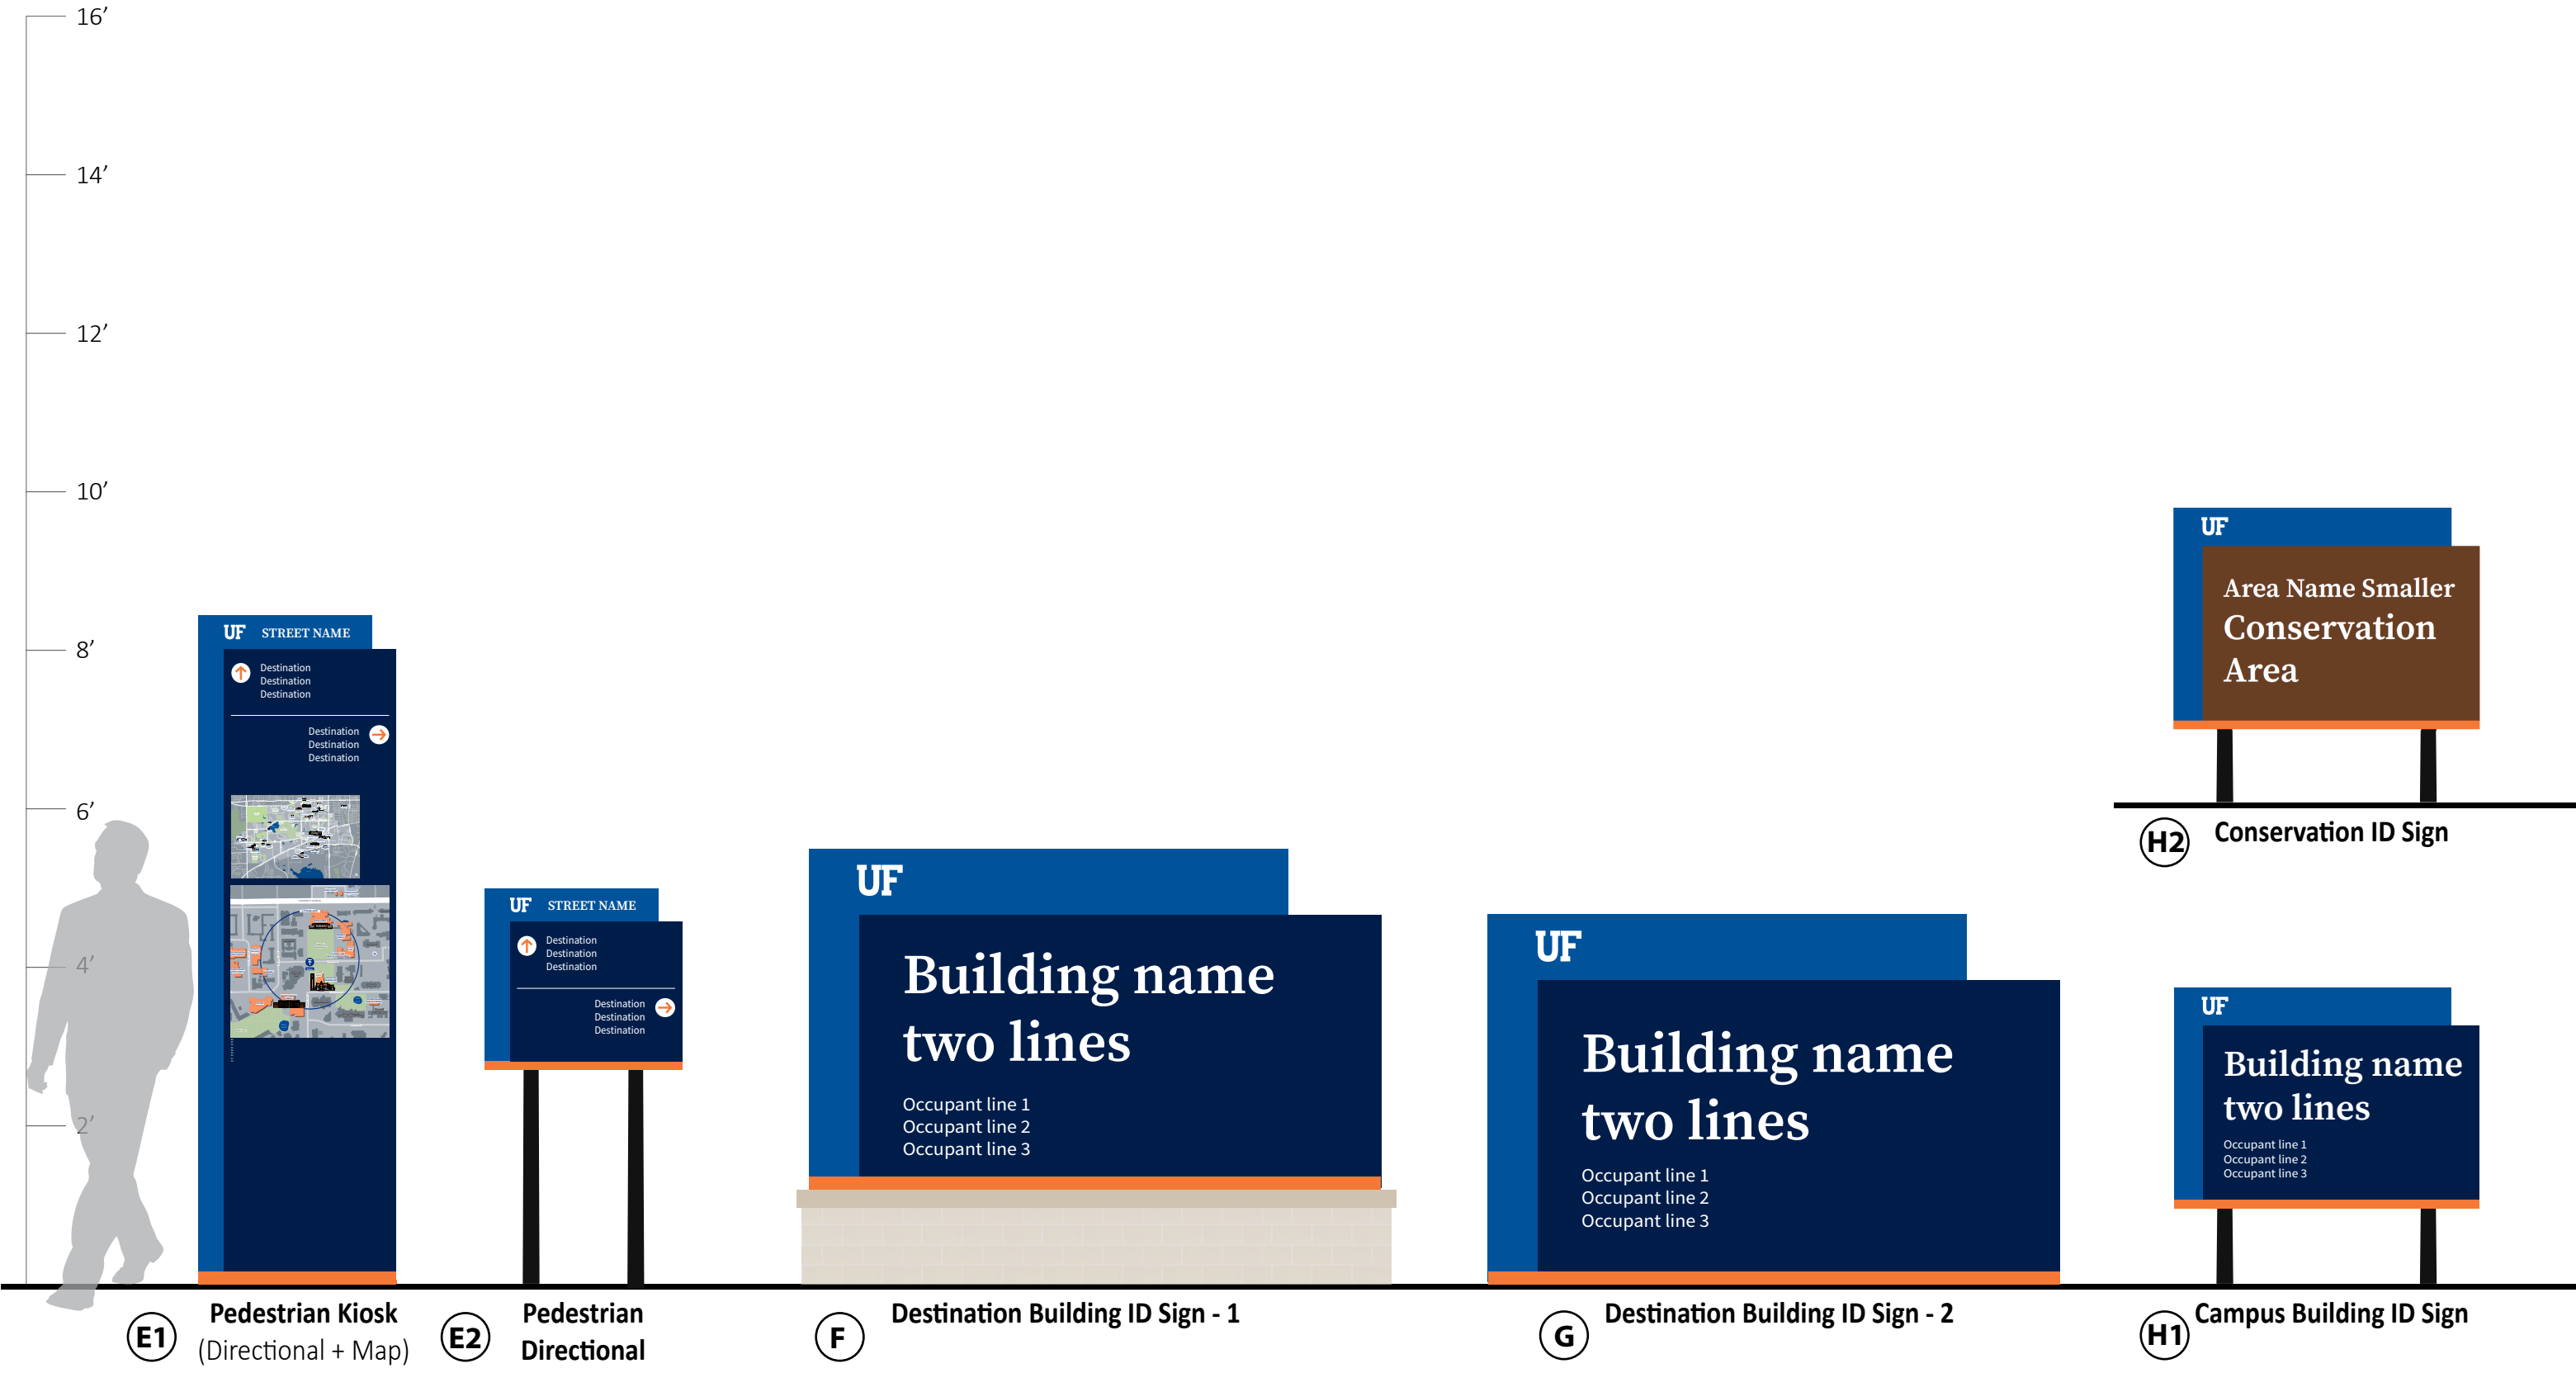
16’

14’

12’

10’

8’

6’

4’

2’

UF STREET NAME

Destination
Destination
Destination

Destination
Destination
Destination

UF STREET NAME

Destination
Destination
Destination

Destination
Destination
Destination

UF

Building name two lines

Occupant line 1
Occupant line 2
Occupant line 3

UF

Building name two lines

Occupant line 1
Occupant line 2
Occupant line 3

UF

Area Name Smaller
Conservation Area

H2 Conservation ID Sign

UF

Building name two lines

Occupant line 1
Occupant line 2
Occupant line 3

E1 Pedestrian Kiosk (Directional + Map)

E2 Pedestrian Directional

F Destination Building ID Sign - 1

G Destination Building ID Sign - 2

H1 Campus Building ID Sign